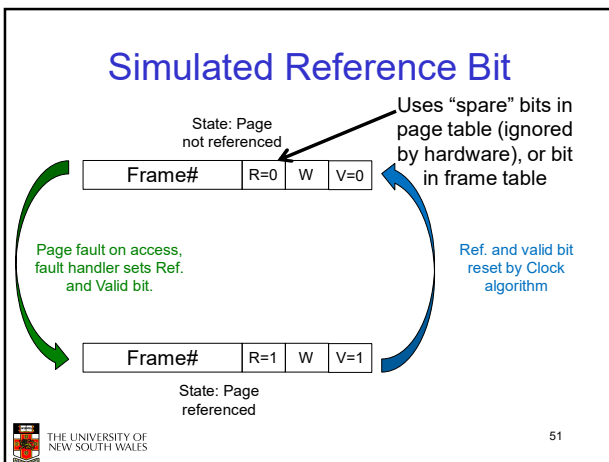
Simulated Reference Bit

State: Page not referenced

Uses “spare” bits in page table (ignored by hardware), or bit in frame table

| Frame# | R=0 | W | V=0 |
|---|---|---|---|

Page fault on access, fault handler sets Ref. and Valid bit.

Ref. and valid bit reset by Clock algorithm

| Frame# | R=1 | W | V=1 |
|---|---|---|---|

State: Page referenced

THE UNIVERSITY OF NEW SOUTH WALES

51